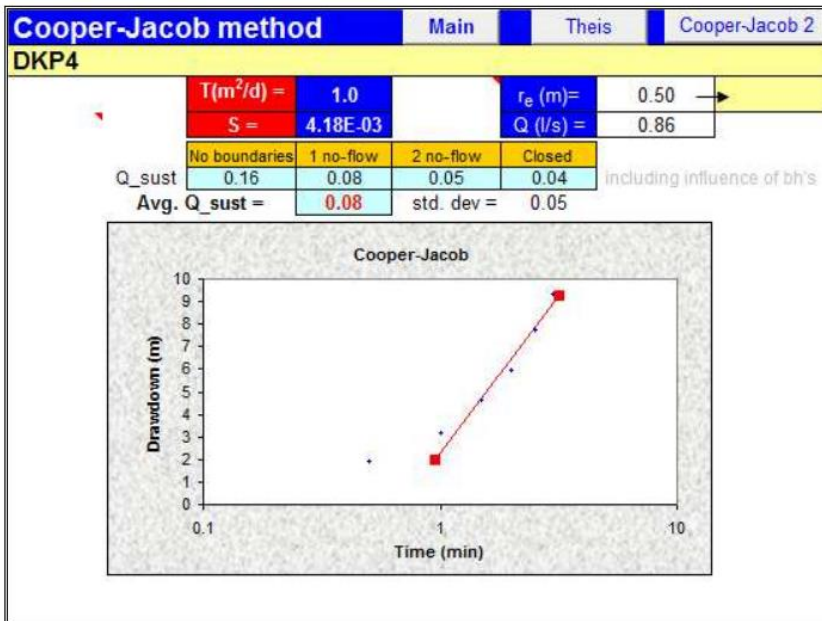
Cooper-Jacob method | Main | Theis | Cooper-Jacob 2

DKP4

| $T(m^2/d)$ = | 1.0 | | $r_e$ (m)= | 0.50 |
|---|---|---|---|---|
| S = | 4.18E-03 | | Q (l/s) = | 0.86 |

| | No boundaries | 1 no-flow | 2 no-flow | Closed |
|---|---|---|---|---|
| Q_sust | 0.16 | 0.08 | 0.05 | 0.04 |

including influence of bh's

Avg. Q_sust = 0.08 std. dev = 0.05

Cooper-Jacob

10
9
8
7
6
5
4
3
2
1
0

Drawdown (m)

0.1 1 10

Time (min)